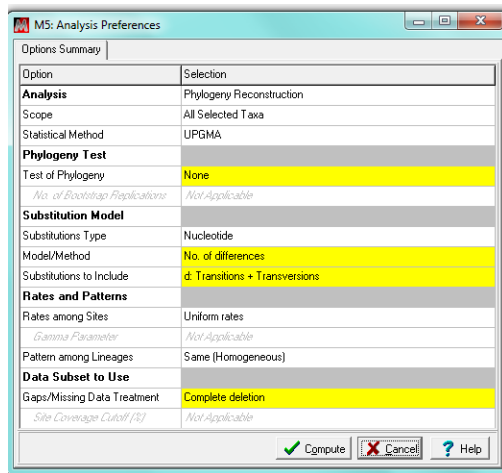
M5: Analysis Preferences

Options Summary

| Option | Selection |
|---|---|
| **Analysis** | Phylogeny Reconstruction |
| Scope | All Selected Taxa |
| Statistical Method | UPGMA |
| **Phylogeny Test** | |
| Test of Phylogeny | None |
| No. of Bootstrap Replications | Not Applicable |
| **Substitution Model** | |
| Substitutions Type | Nucleotide |
| Model/Method | No. of differences |
| Substitutions to Include | d: Transitions + Transversions |
| **Rates and Patterns** | |
| Rates among Sites | Uniform rates |
| Gamma Parameter | Not Applicable |
| Pattern among Lineages | Same (Homogeneous) |
| **Data Subset to Use** | |
| Gaps/Missing Data Treatment | Complete deletion |
| Site Coverage Cutoff (%) | Not Applicable |

Compute Cancel Help